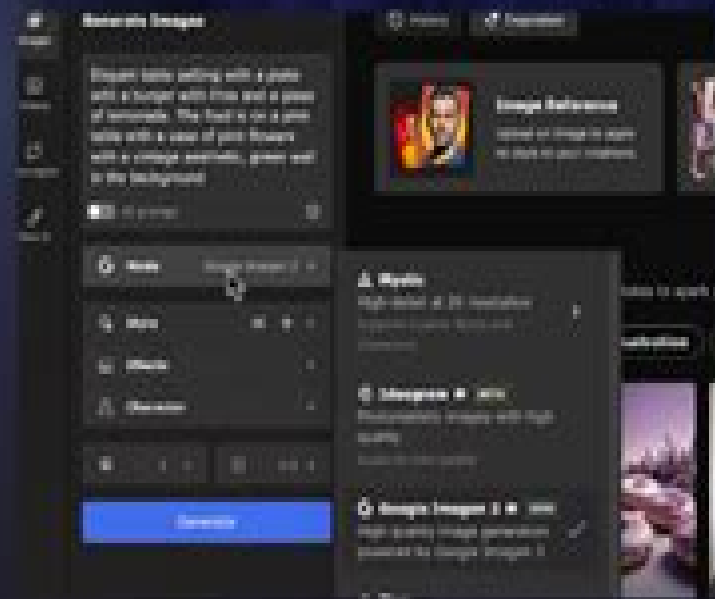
Generate Images

Elegant table setting with a plate with a burger with fries and a glass of lemonade. The food is on a pink table with a vase of pink flowers with a vintage aesthetic, green wall in the background

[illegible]

Model Google Imagen 3

Style

Effects

Character

Generate

History Inspiration

Image Reference
Upload an image to apply its style on your creations

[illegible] to spark

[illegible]

Mystic
High detail at 2K resolution
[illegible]

Ideogram
Photorealistic images with high quality
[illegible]

Google Imagen 3
High quality image generation powered by Google Imagen 3